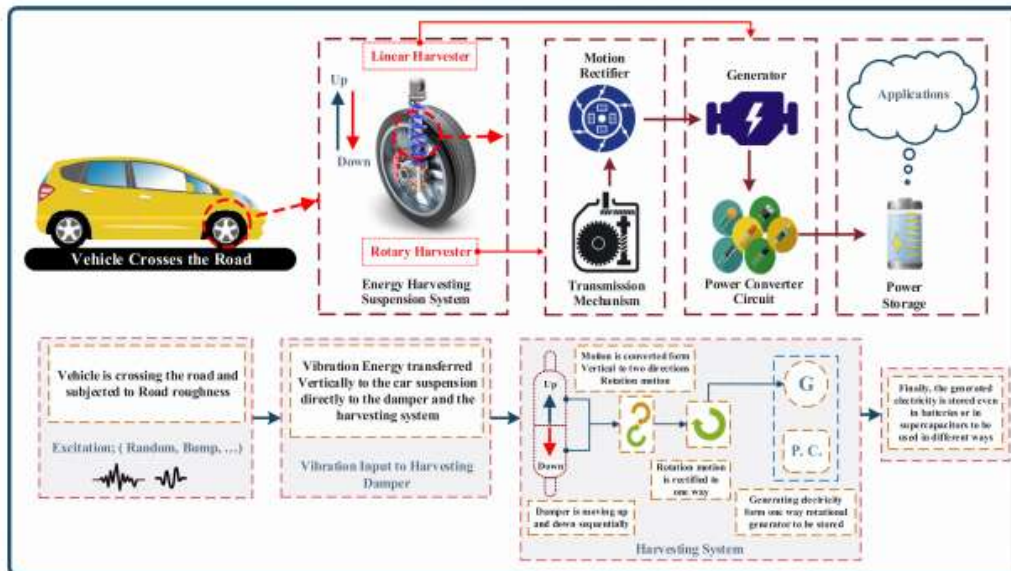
Vehicle Crosses the Road

Linear Harvester

Up

Down

Rotary Harvester

Energy Harvesting Suspension System

Motion Rectifier

Transmission Mechanism

Generator

Power Converter Circuit

Applications

Power Storage

Vehicle is crossing the road and subjected to Road roughness

Excitation; ( Random, Bump, ...)

Vibration Energy transferred Vertically to the car suspension directly to the damper and the harvesting system

Vibration Input to Harvesting Damper

Up

Down

Motion is converted form Vertical to two directions Rotation motion

Rotation motion is rectified in one way

Damper is moving up and down sequentially

G

P. C.

Generating electricity form one way rotational generator to be stored

Harvesting System

Finally, the generated electricity is stored even in batteries or in supercapacitors to be used in different ways